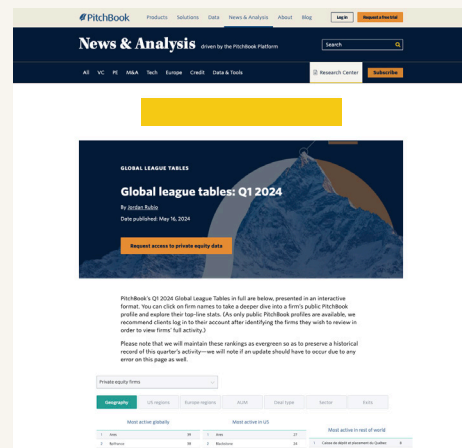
PitchBook Products Solutions Data News & Analysis About Blog Log in Request a free trial

News & Analysis driven by the PitchBook Platform Search

All VC PE M&A Tech Europe Credit Data & Tools Research Center Subscribe

GLOBAL LEAGUE TABLES

Global league tables: Q1 2024

By Jordan Rubio

Date published: May 16, 2024

Request access to private equity data

PitchBook's Q1 2024 Global League Tables in full are below, presented in an interactive format. You can click on firm names to take a deeper dive into a firm's public PitchBook profile and explore their top-line stats. (As only public PitchBook profiles are available, we recommend clients log in to their account after identifying the firms they wish to review in order to view firms' full activity.)

Please note that we will maintain these rankings as evergreen so as to preserve a historical record of this quarter's activity—we will note if an update should have to occur due to any error on this page as well.

Private equity firms

Geography US regions Europe regions AUM Deal type Sector Exits

Most active globally | Most active in US | Most active in rest of world

1 Ares
2 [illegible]
1 Ares
2 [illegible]
1 Caisse de dépôt et placement du Québec